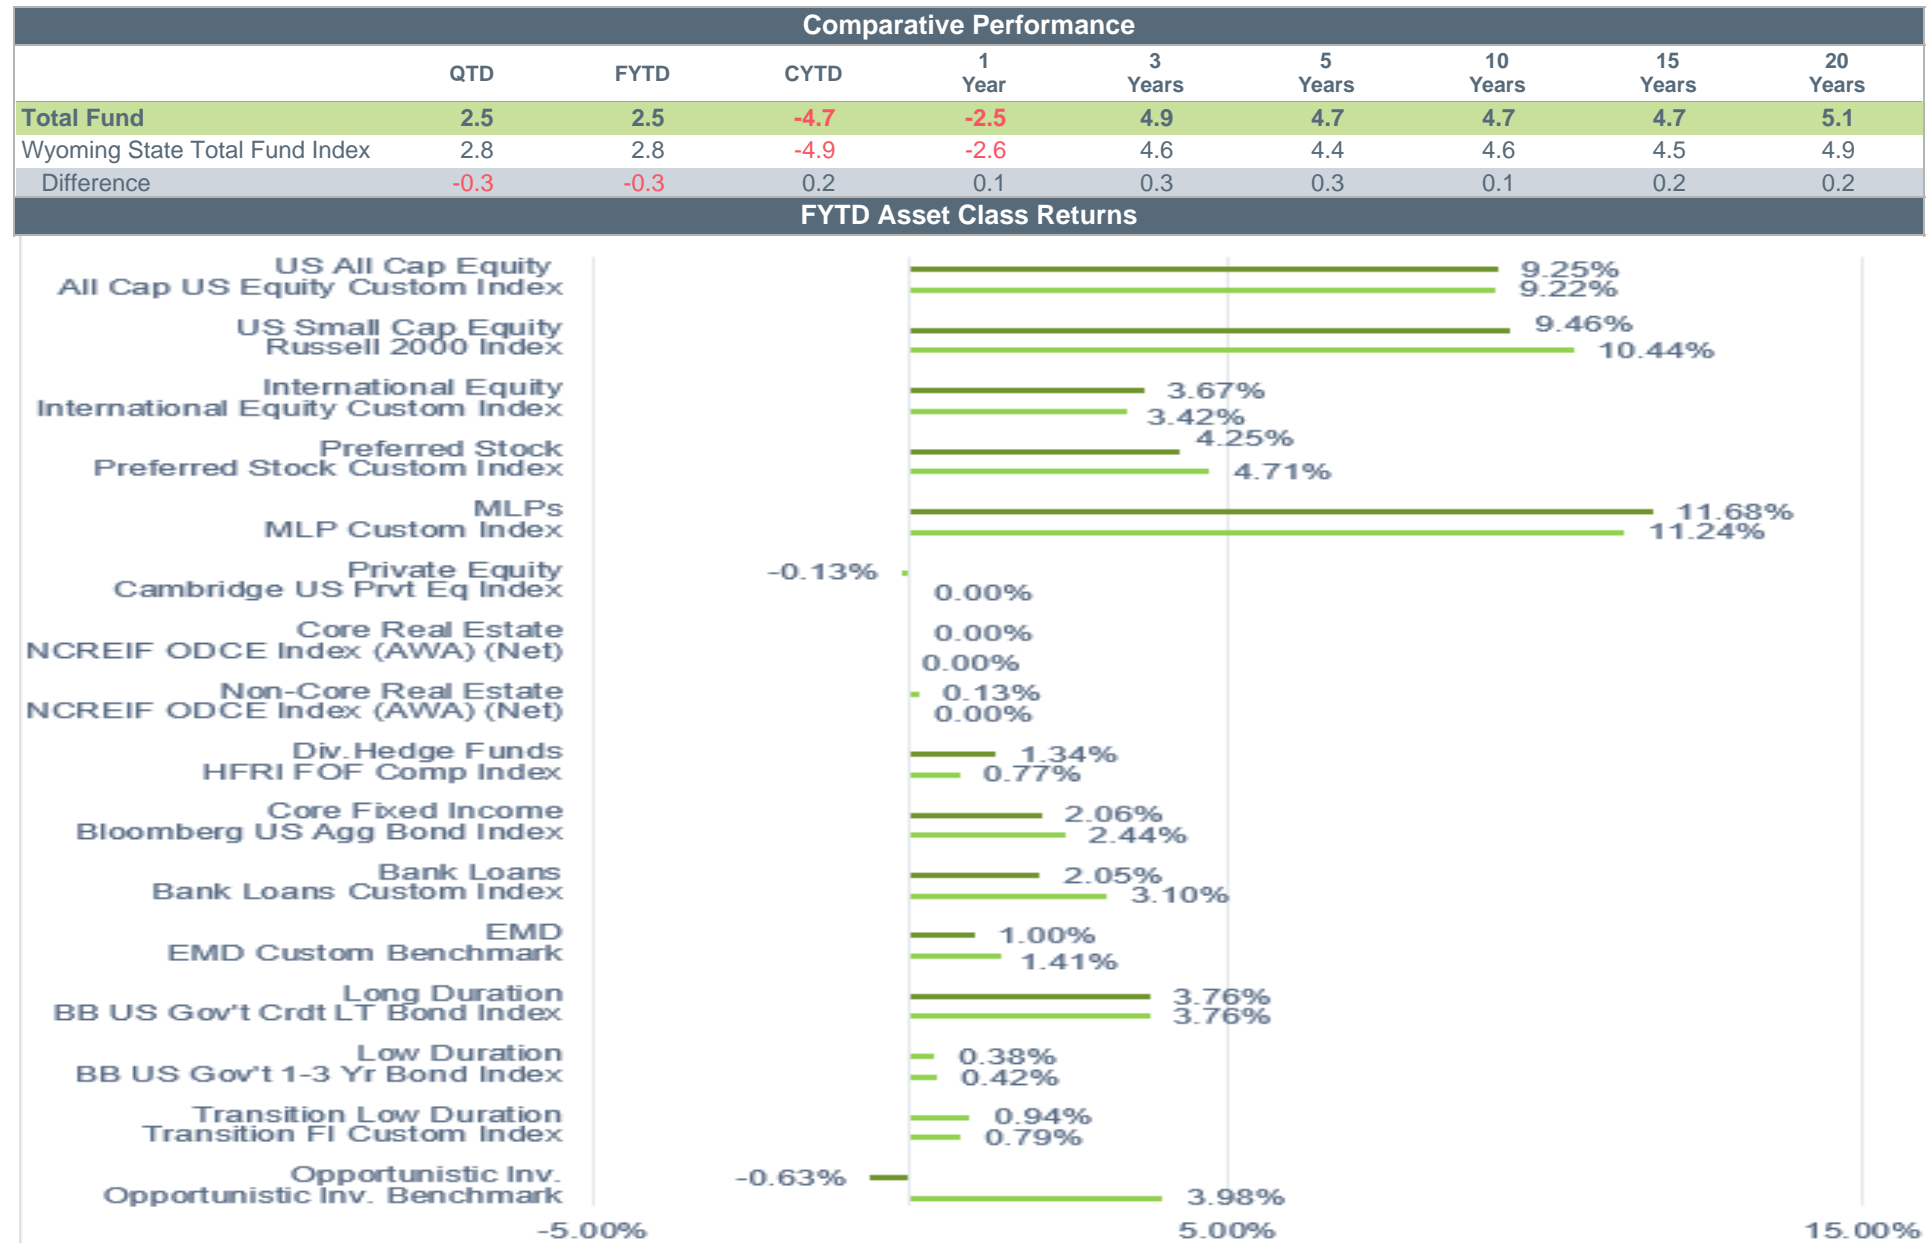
Comparative Performance

| | QTD | FYTD | CYTD | 1 Year | 3 Years | 5 Years | 10 Years | 15 Years | 20 Years |
|---|---|---|---|---|---|---|---|---|---|
| Total Fund | 2.5 | 2.5 | -4.7 | -2.5 | 4.9 | 4.7 | 4.7 | 4.7 | 5.1 |
| Wyoming State Total Fund Index | 2.8 | 2.8 | -4.9 | -2.6 | 4.6 | 4.4 | 4.6 | 4.5 | 4.9 |
| Difference | -0.3 | -0.3 | 0.2 | 0.1 | 0.3 | 0.3 | 0.1 | 0.2 | 0.2 |

FYTD Asset Class Returns

US All Cap Equity 9.25%
All Cap US Equity Custom Index 9.22%
US Small Cap Equity 9.46%
Russell 2000 Index 10.44%
International Equity 3.67%
International Equity Custom Index 3.42%
Preferred Stock 4.25%
Preferred Stock Custom Index 4.71%
MLPs 11.68%
MLP Custom Index 11.24%
Private Equity -0.13%
Cambridge US Prvt Eq Index 0.00%
Core Real Estate 0.00%
NCREIF ODCE Index (AWA) (Net) 0.00%
Non-Core Real Estate 0.13%
NCREIF ODCE Index (AWA) (Net) 0.00%
Div.Hedge Funds 1.34%
HFRI FOF Comp Index 0.77%
Core Fixed Income 2.06%
Bloomberg US Agg Bond Index 2.44%
Bank Loans 2.05%
Bank Loans Custom Index 3.10%
EMD 1.00%
EMD Custom Benchmark 1.41%
Long Duration 3.76%
BB US Gov't Crdt LT Bond Index 3.76%
Low Duration 0.38%
BB US Gov't 1-3 Yr Bond Index 0.42%
Transition Low Duration 0.94%
Transition FI Custom Index 0.79%
Opportunistic Inv. -0.63%
Opportunistic Inv. Benchmark 3.98%

-5.00% 5.00% 15.00%